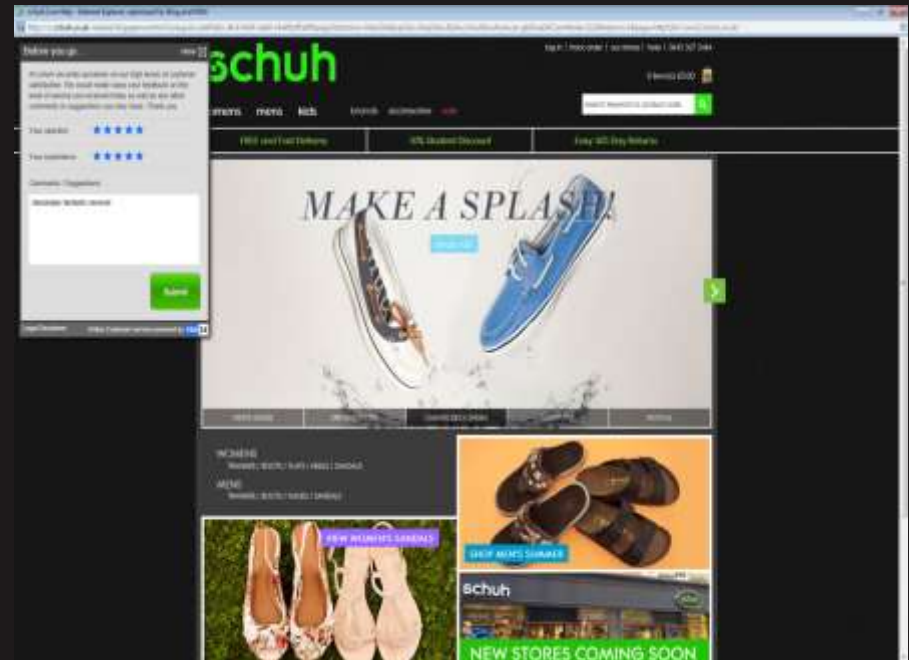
Before you go... Hide

Your satisfaction ★★★★★

Your experience ★★★★★

Comments / Suggestions

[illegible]

Submit

schuh

log in | track order | our stores | help | 0845 367 3444

0 item(s) £0.00

womens mens kids brands accessories sale

FREE and Fast Delivery | 10% Student Discount | Easy 365 Day Returns

MAKE A SPLASH!

WOMENS

MENS

VIEW WOMEN'S SANDALS

SHOP MEN'S SUMMER

schuh

NEW STORES COMING SOON